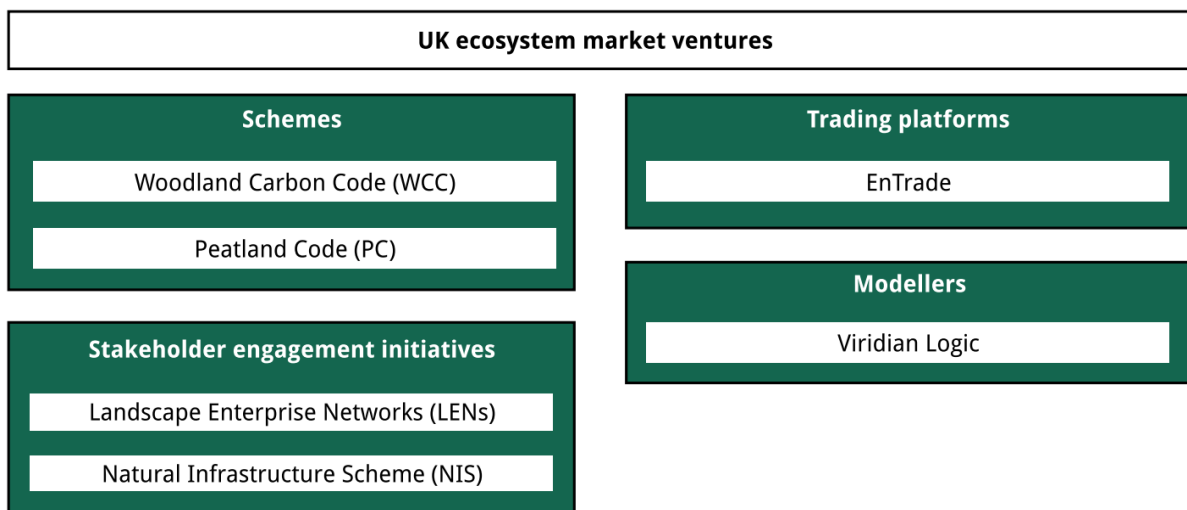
UK ecosystem market ventures

Schemes

Woodland Carbon Code (WCC)

Peatland Code (PC)

Stakeholder engagement initiatives

Landscape Enterprise Networks (LENs)

Natural Infrastructure Scheme (NIS)

Trading platforms

EnTrade

Modellers

Viridian Logic